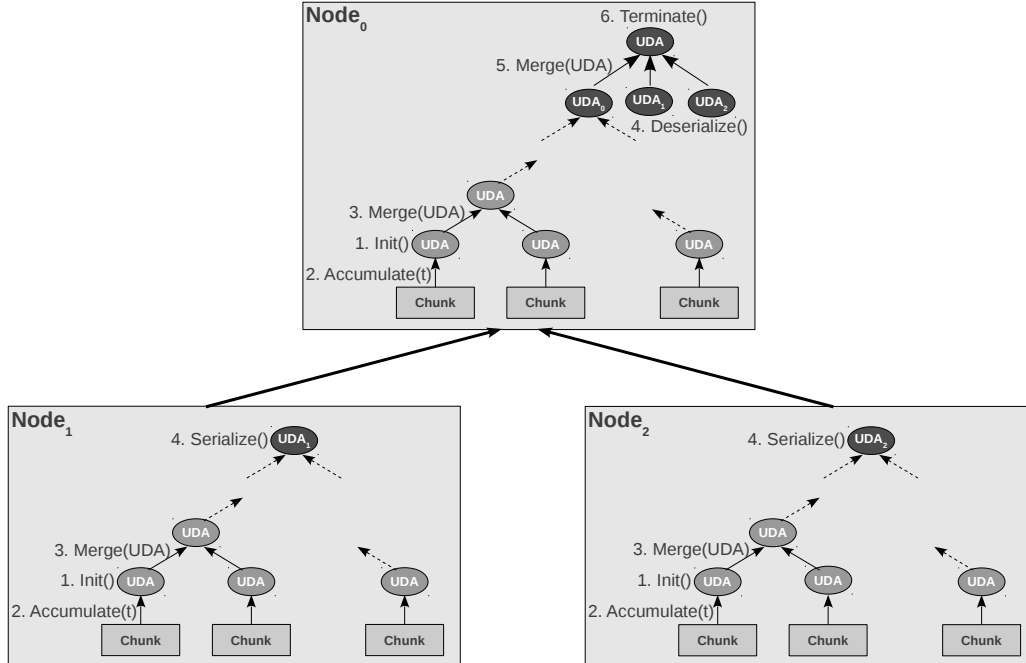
$Node_0$

6. Terminate()

UDA

5. Merge(UDA)

$UDA_0$ $UDA_1$ $UDA_2$

4. Deserialize()

UDA

3. Merge(UDA)

1. Init() UDA UDA UDA

2. Accumulate(t)

Chunk Chunk Chunk

$Node_1$

4. Serialize() $UDA_1$

UDA

3. Merge(UDA)

1. Init() UDA UDA UDA

2. Accumulate(t)

Chunk Chunk Chunk

$Node_2$

4. Serialize() $UDA_2$

UDA

3. Merge(UDA)

1. Init() UDA UDA UDA

2. Accumulate(t)

Chunk Chunk Chunk